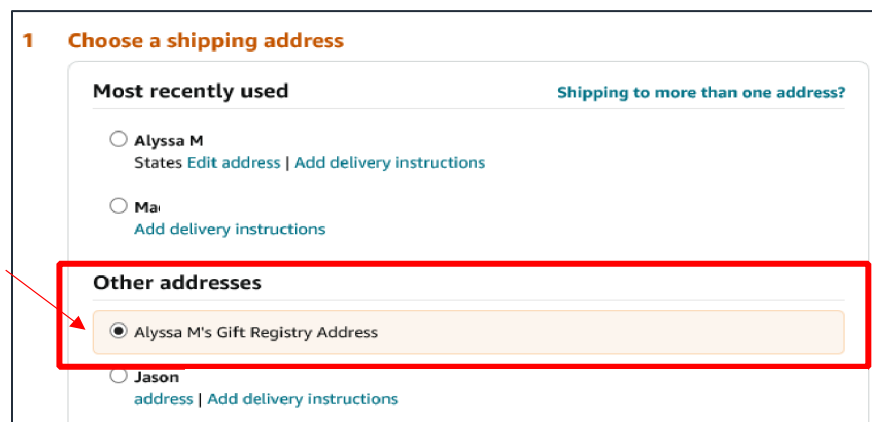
1 Choose a shipping address

Most recently used

Shipping to more than one address?

Alyssa M
States Edit address | Add delivery instructions

Ma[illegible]
Add delivery instructions

Other addresses

Alyssa M's Gift Registry Address

Jason
address | Add delivery instructions